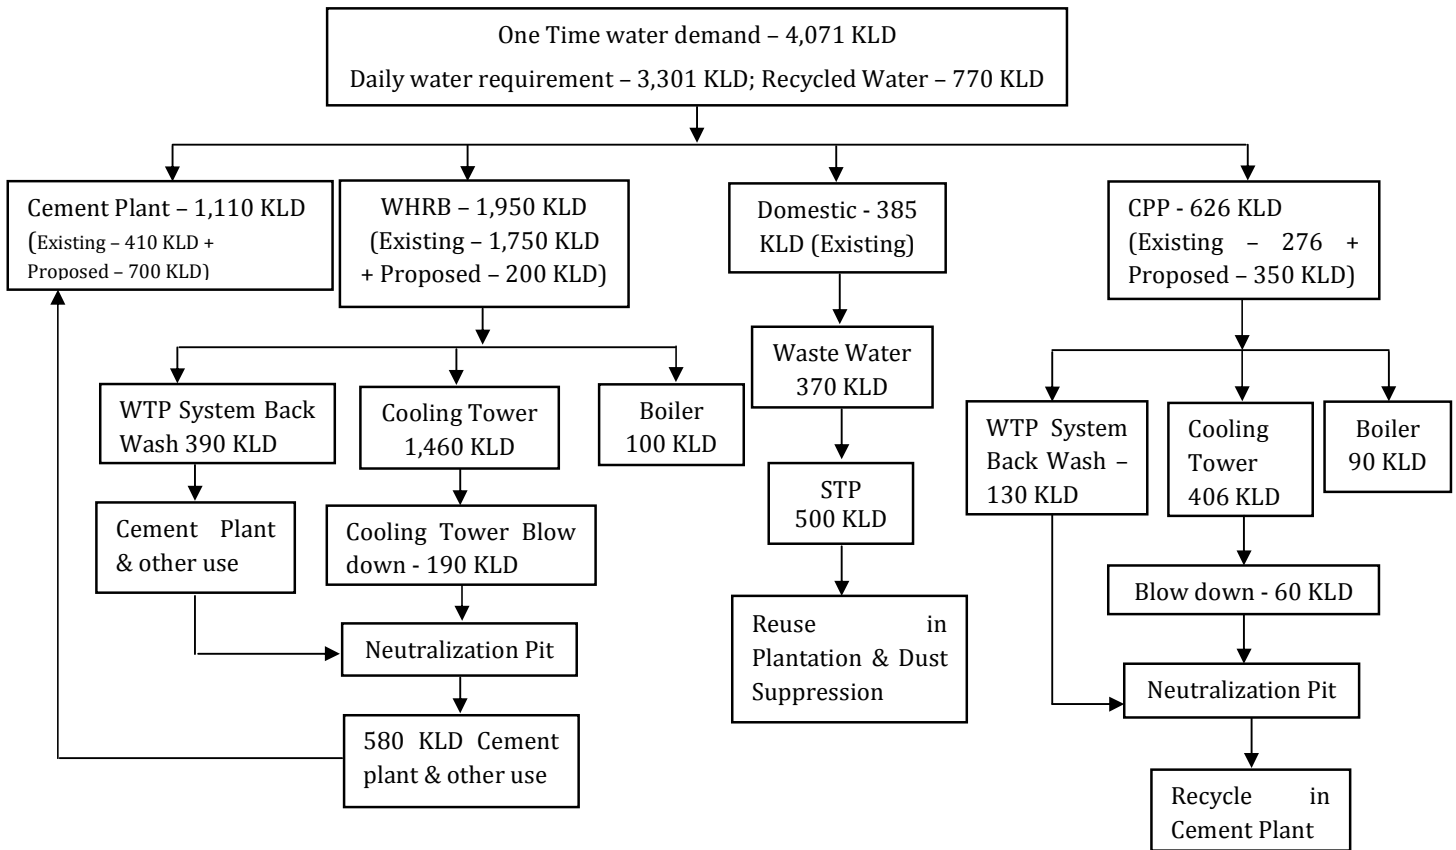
One Time water demand – 4,071 KLD
Daily water requirement – 3,301 KLD; Recycled Water – 770 KLD

Cement Plant – 1,110 KLD (Existing – 410 KLD + Proposed – 700 KLD)

WHRB – 1,950 KLD (Existing – 1,750 KLD + Proposed – 200 KLD)

Domestic - 385 KLD (Existing)

CPP - 626 KLD (Existing – 276 + Proposed – 350 KLD)

WTP System Back Wash 390 KLD

Cooling Tower 1,460 KLD

Boiler 100 KLD

Cement Plant & other use

Cooling Tower Blow down - 190 KLD

Neutralization Pit

580 KLD Cement plant & other use

Waste Water 370 KLD

STP 500 KLD

Reuse in Plantation & Dust Suppression

WTP System Back Wash – 130 KLD

Cooling Tower 406 KLD

Boiler 90 KLD

Blow down - 60 KLD

Neutralization Pit

Recycle in Cement Plant